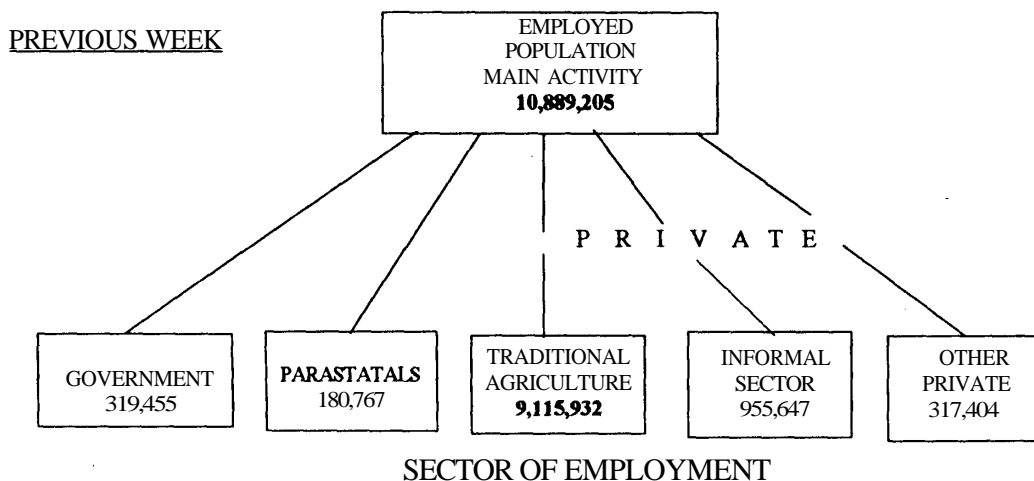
PREVIOUS WEEK

EMPLOYED POPULATION MAIN ACTIVITY
10,889,205

P R I V A T E

GOVERNMENT
319,455

PARASTATALS
180,767

TRADITIONAL AGRICULTURE
9,115,932

INFORMAL SECTOR
955,647

OTHER PRIVATE
317,404

SECTOR OF EMPLOYMENT